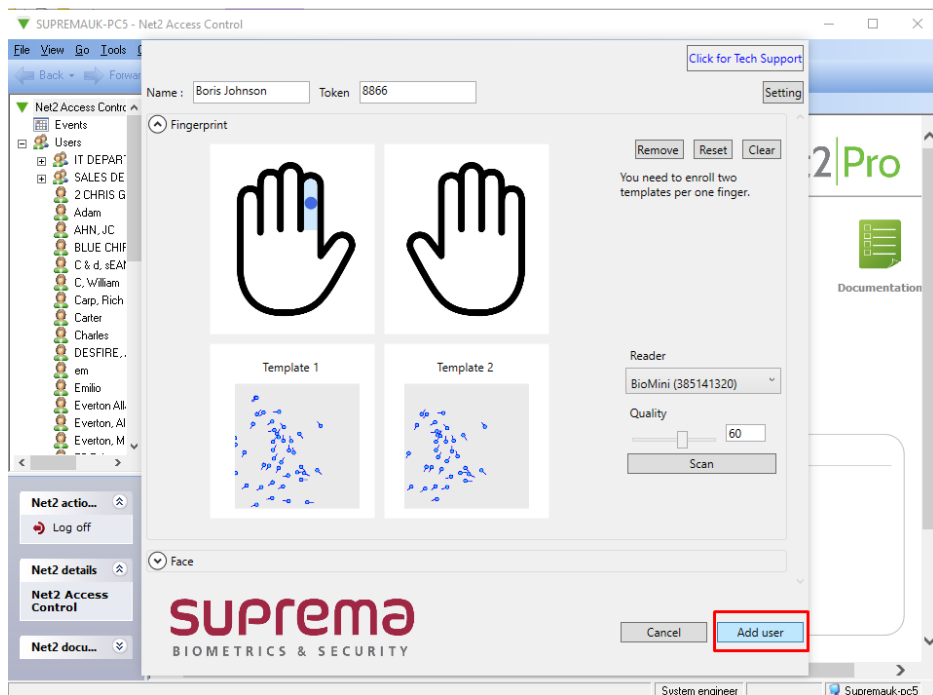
SUPREMAUK-PC5 - Net2 Access Control

File View Go Tools

Back Forward

Net2 Access Contro
Events
Users
IT DEPART
SALES DE
2 CHRIS G
Adam
AHN, JC
BLUE CHIF
C & d, sEAI
C, William
Carp, Rich
Carter
Charles
DESFIRE,
em
Emilio
Everton All
Everton, Al
Everton, M

Net2 actio...
Log off

Net2 details
Net2 Access Control

Net2 docu...

Click for Tech Support

Name : Boris Johnson Token 8866

Setting

Fingerprint

Remove Reset Clear

You need to enroll two templates per one finger.

Template 1

Template 2

Reader
BioMini (385141320)

Quality
60

Scan

Face

suprema
BIOMETRICS & SECURITY

Cancel

Add user

2|Pro

Documentation

System engineer

Supremauk-pc5